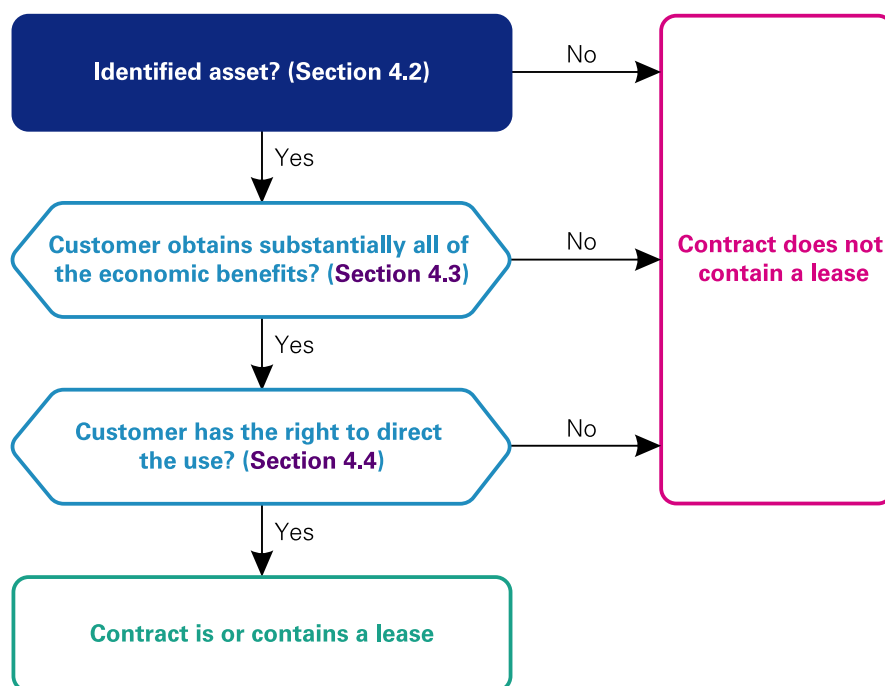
Identified asset? (Section 4.2)

No

Yes

Customer obtains substantially all of the economic benefits? (Section 4.3)

No

Contract does not contain a lease

Yes

Customer has the right to direct the use? (Section 4.4)

No

Yes

Contract is or contains a lease